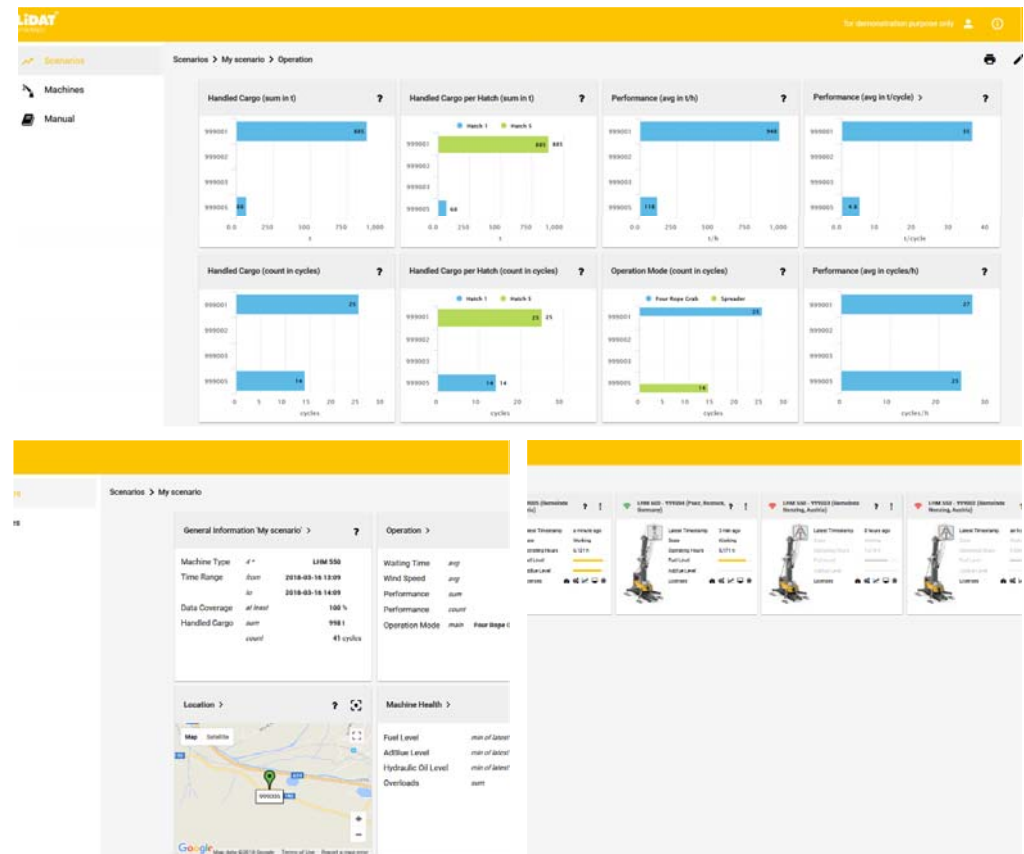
LiDAT

for demonstration purpose only

Scenarios
Machines
Manual

Scenarios > My scenario > Operation

Handled Cargo (sum in t) ?
999001 885
999002
999003
999005 66
0.0 250 500 750 1,000
t

Handled Cargo per Hatch (sum in t) ?
Hatch 1 Hatch 5
999001 885 885
999002
999003
999005 68
0.0 250 500 750 1,000
t

Performance (avg in t/h) ?
999001 946
999002
999003
999005 118
0.0 250 500 750 1,000
t/h

Performance (avg in t/cycle) > ?
999001 35
999002
999003
999005 4.6
0 10 20 30 40
t/cycle

Handled Cargo (count in cycles) ?
999001 25
999002
999003
999005 14
0 5 10 15 20 25 30
cycles

Handled Cargo per Hatch (count in cycles) ?
Hatch 1 Hatch 5
999001 25 25
999002
999003
999005 14 14
0 5 10 15 20 25 30
cycles

Operation Mode (count in cycles) ?
Four Rope Grab Spreader
999001 25
999002
999003
999005 14
0 5 10 15 20 25 30
cycles

Performance (avg in cycles/h) ?
999001 27
999002
999003
999005 25
0 10 20 30
cycles/h

Scenarios > My scenario

General Information 'My scenario' > ?
Machine Type LHM 550
Time Range from 2018-03-16 13:09
to 2018-03-16 14:09
Data Coverage at least 100 %
Handled Cargo sum 998 t
count 41 cycles

Operation >
Waiting Time avg
Wind Speed avg
Performance sum
Performance count
Operation Mode main Four Rope G

Location > ?
Map Satellite
999005
Google Map data ©2018 Google Terms of Use Report a map error

Machine Health >
Fuel Level min of latest
AdBlue Level min of latest
Hydraulic Oil Level min of latest
Overloads sum

LHM 600 - 999004 (Fuer, Rostock, Germany)
Latest Timestamp 3 min ago
State Working
Operating Hours 5,571 h
Fuel Level
AdBlue Level
Licenses

LHM 550 - 999003 (Demolisio Nenzing, Austria)
Latest Timestamp 8 hours ago
Licenses

LHM 550 - 999002 (Demolisio Nenzing, Austria)
Latest Timestamp
Licenses